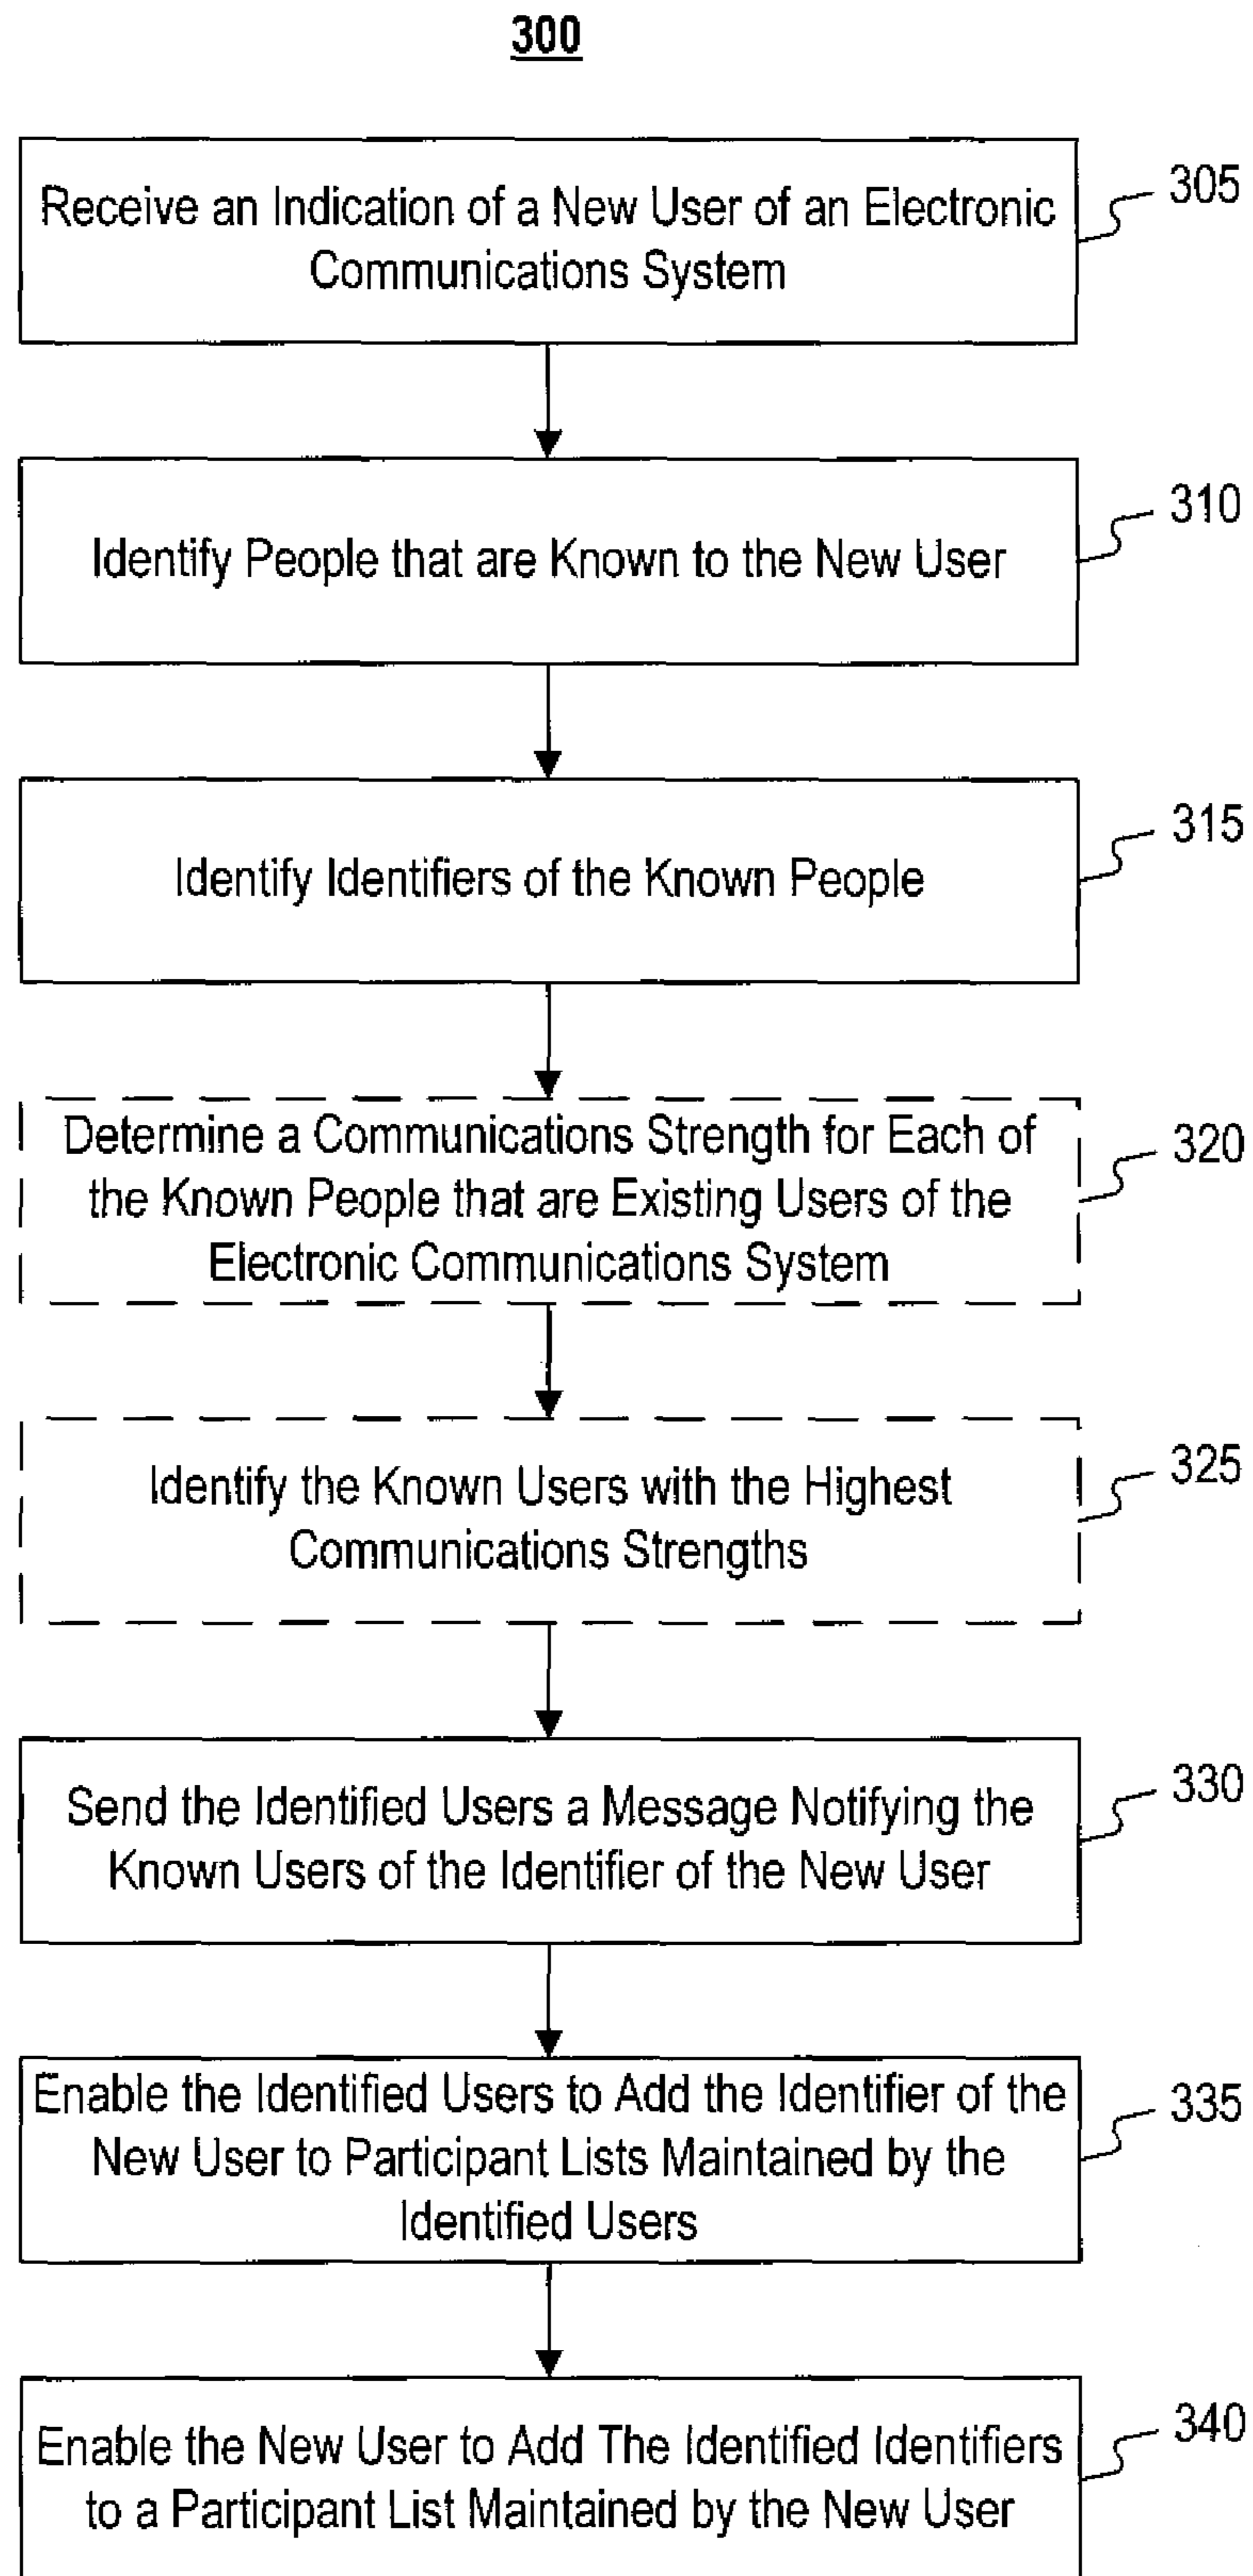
300

Receive an Indication of a New User of an Electronic Communications System

305

Identify People that are Known to the New User

310

Identify Identifiers of the Known People

315

Determine a Communications Strength for Each of the Known People that are Existing Users of the Electronic Communications System

320

Identify the Known Users with the Highest Communications Strengths

325

Send the Identified Users a Message Notifying the Known Users of the Identifier of the New User

330

Enable the Identified Users to Add the Identifier of the New User to Participant Lists Maintained by the Identified Users

335

Enable the New User to Add The Identified Identifiers to a Participant List Maintained by the New User

340